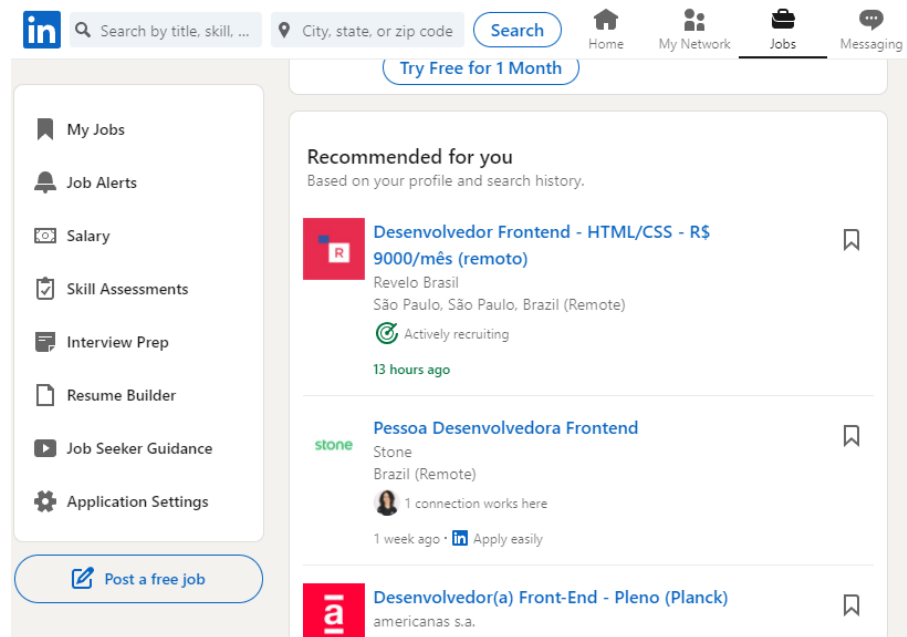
in Search by title, skill, ... City, state, or zip code Search Home My Network Jobs Messaging

Try Free for 1 Month

My Jobs
Job Alerts
Salary
Skill Assessments
Interview Prep
Resume Builder
Job Seeker Guidance
Application Settings

Post a free job

Recommended for you
Based on your profile and search history.

R
Desenvolvedor Frontend - HTML/CSS - R$ 9000/mês (remoto)
Revelo Brasil
São Paulo, São Paulo, Brazil (Remote)
Actively recruiting
13 hours ago

stone
Pessoa Desenvolvedora Frontend
Stone
Brazil (Remote)
1 connection works here
1 week ago · in Apply easily

a
Desenvolvedor(a) Front-End - Pleno (Planck)
americanas s.a.